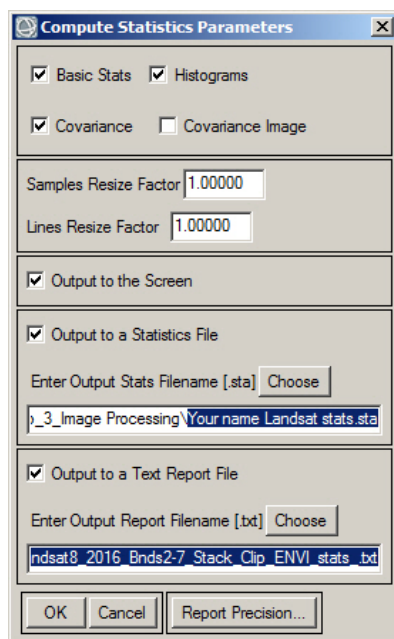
Compute Statistics Parameters

Basic Stats Histograms

Covariance Covariance Image

Samples Resize Factor 1.00000

Lines Resize Factor 1.00000

Output to the Screen

Output to a Statistics File

Enter Output Stats Filename [.sta] Choose

›_3_Image Processing\Your name Landsat stats.sta

Output to a Text Report File

Enter Output Report Filename [.txt] Choose

ndsat8_2016_Bnds2-7_Stack_Clip_ENVI_stats_.txt

OK Cancel Report Precision...